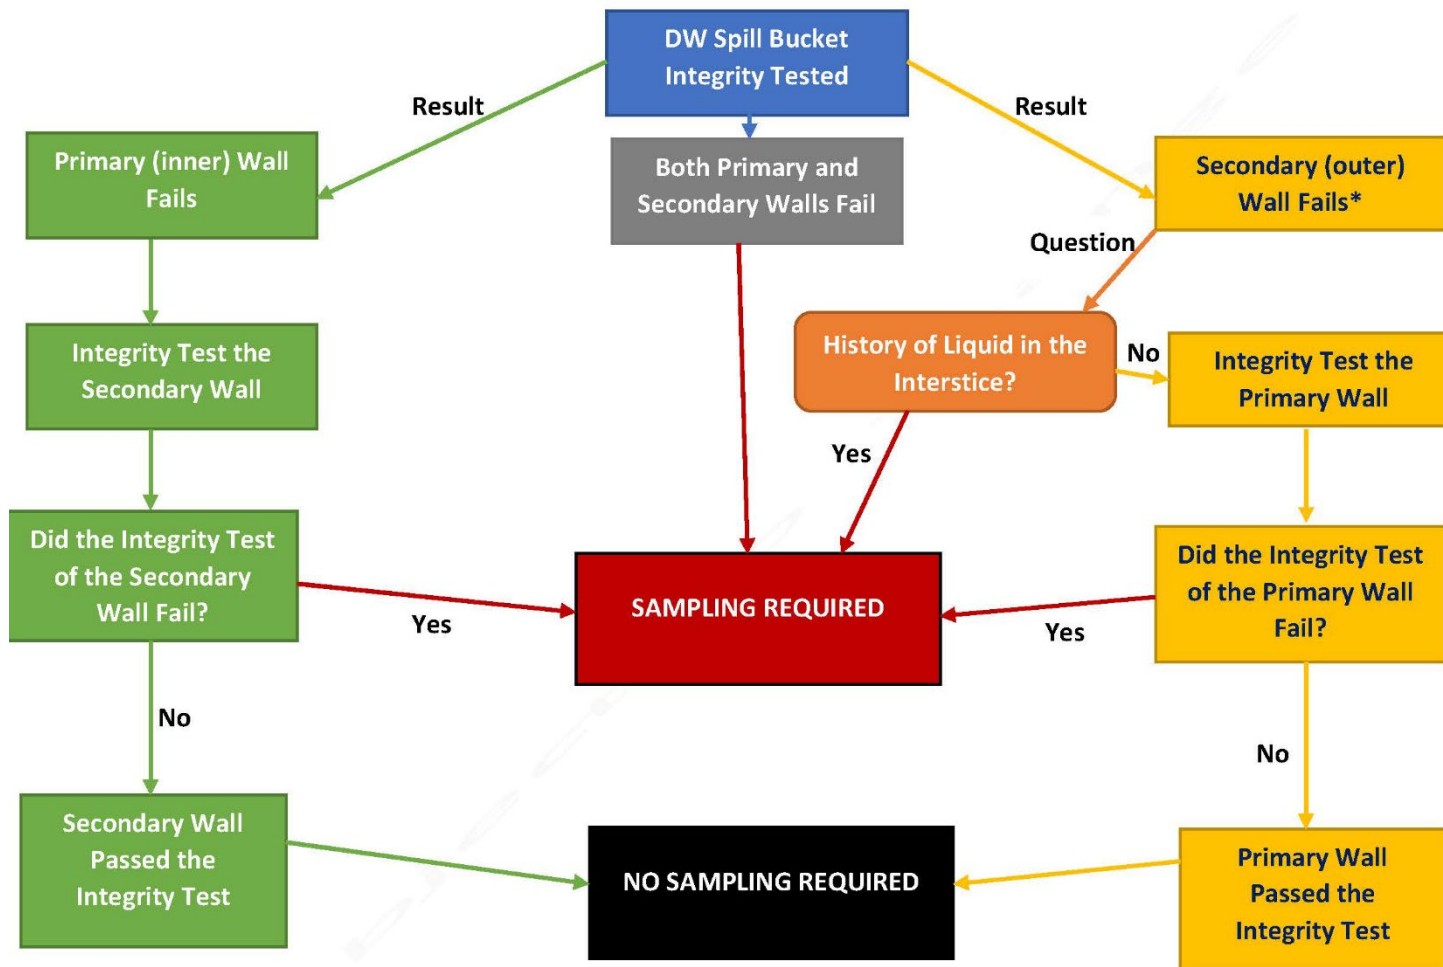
DW Spill Bucket Integrity Tested

Result

Result

Primary (inner) Wall Fails

Both Primary and Secondary Walls Fail

Secondary (outer) Wall Fails*

Question

Integrity Test the Secondary Wall

History of Liquid in the Interstice?

No

Integrity Test the Primary Wall

Yes

Did the Integrity Test of the Secondary Wall Fail?

SAMPLING REQUIRED

Did the Integrity Test of the Primary Wall Fail?

Yes

Yes

No

No

Secondary Wall Passed the Integrity Test

NO SAMPLING REQUIRED

Primary Wall Passed the Integrity Test